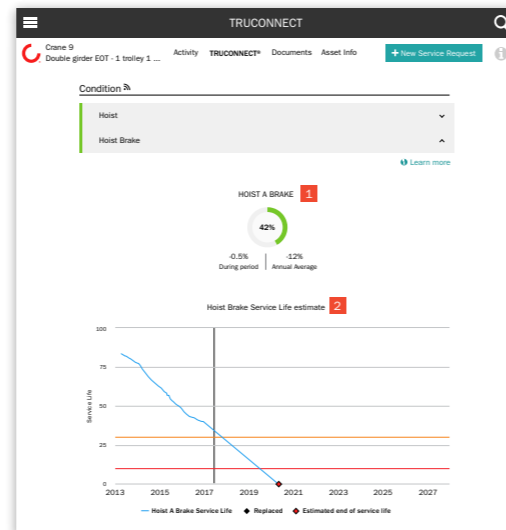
TRUCONNECT

Crane 9
Double girder EOT - 1 trolley 1 ...

Activity TRUCONNECT® Documents Asset Info

+ New Service Request

Condition

Hoist

Hoist Brake

Learn more

HOIST A BRAKE 1

42%

-0.5%
During period

-12%
Annual Average

Hoist Brake Service Life estimate 2

100
75
50
25
0

Service Life

2013 2015 2017 2019 2021 2023 2025 2027

Hoist A Brake Service Life ◆ Replaced ◆ Estimated end of service life